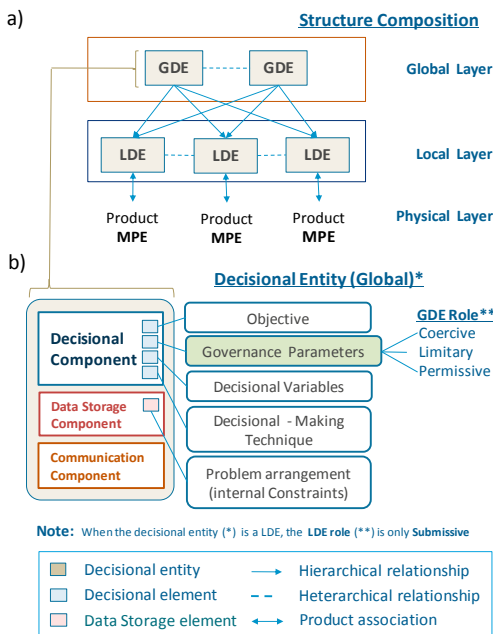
a)

Structure Composition

GDE GDE

Global Layer

LDE LDE LDE

Local Layer

Product MPE Product MPE Product MPE

Physical Layer

b)

Decisional Entity (Global)*

Decisional Component

Data Storage Component

Communication Component

Objective

Governance Parameters

Decisional Variables

Decisional - Making Technique

Problem arrangement (internal Constraints)

GDE Role**
Coercive
Limitary
Permissive

Note: When the decisional entity (*) is a LDE, the LDE role (**) is only Submissive

| | |
|---|---|
| Decisional entity | Hierarchical relationship |
| Decisional element | Heterarchical relationship |
| Data Storage element | Product association |